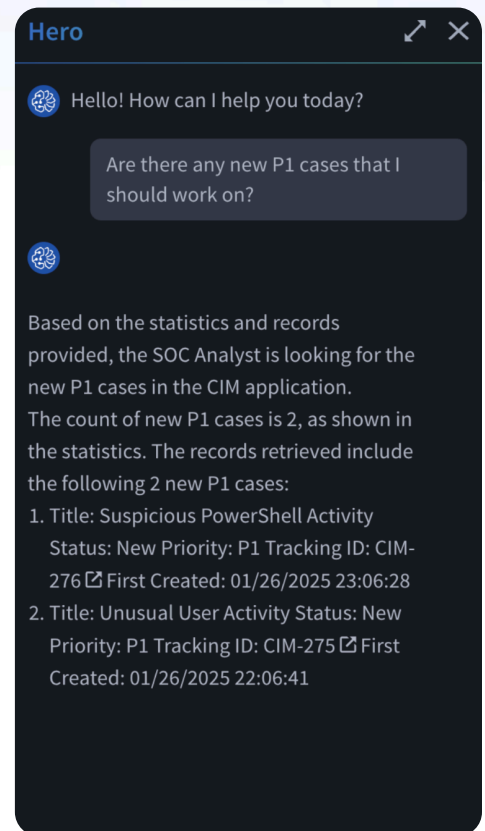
Hero

Hello! How can I help you today?

Are there any new P1 cases that I should work on?

Based on the statistics and records provided, the SOC Analyst is looking for the new P1 cases in the CIM application.
The count of new P1 cases is 2, as shown in the statistics. The records retrieved include the following 2 new P1 cases:
1. Title: Suspicious PowerShell Activity Status: New Priority: P1 Tracking ID: CIM-276 First Created: 01/26/2025 23:06:28
2. Title: Unusual User Activity Status: New Priority: P1 Tracking ID: CIM-275 First Created: 01/26/2025 22:06:41